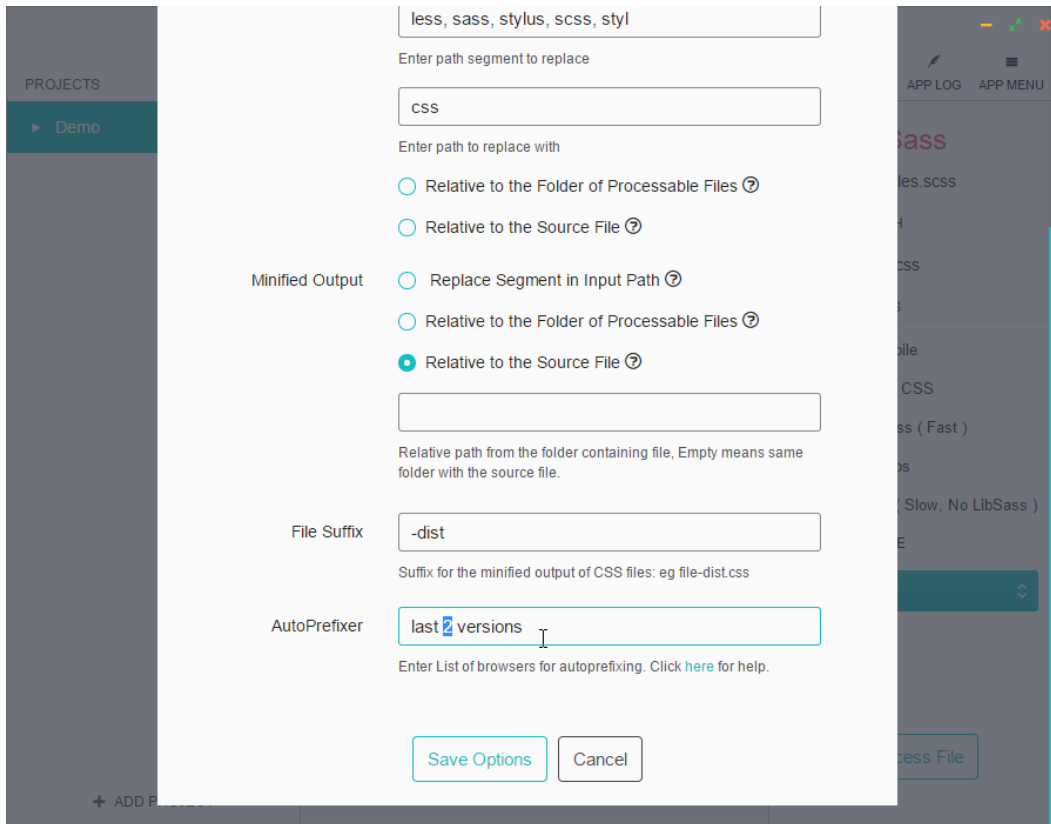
PROJECTS

Demo

less, sass, stylus, scss, styl

Enter path segment to replace

css

Enter path to replace with

Relative to the Folder of Processable Files

Relative to the Source File

Minified Output

Replace Segment in Input Path

Relative to the Folder of Processable Files

Relative to the Source File

Relative path from the folder containing file, Empty means same folder with the source file.

File Suffix

-dist

Suffix for the minified output of CSS files: eg file-dist.css

AutoPrefixer

last 2 versions

Enter List of browsers for autoprefixing. Click here for help.

Save Options

Cancel

APP LOG

APP MENU

Sass

les.scss

H

css

s

pile

CSS

ss ( Fast )

os

( Slow, No LibSass )

E

cess File

+ ADD P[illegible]